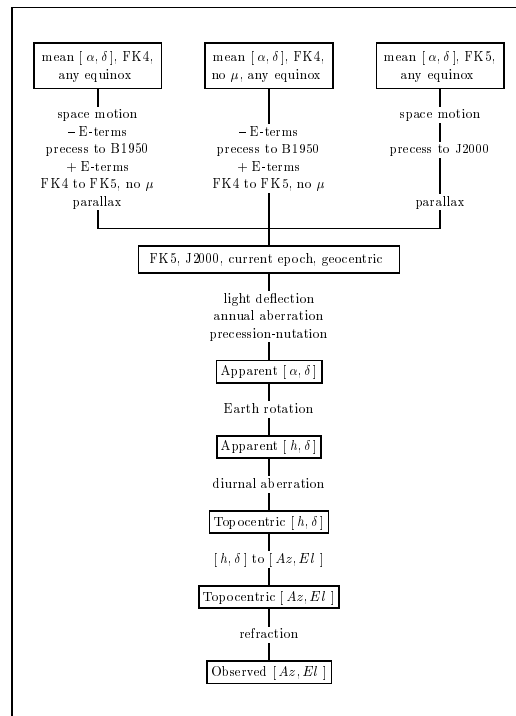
mean $[\,\alpha,\delta\,]$, FK4, any equinox

mean $[\,\alpha,\delta\,]$, FK4, no $\mu$, any equinox

mean $[\,\alpha,\delta\,]$, FK5, any equinox

space motion
− E-terms
precess to B1950
+ E-terms
FK4 to FK5, no $\mu$
parallax

− E-terms
precess to B1950
+ E-terms
FK4 to FK5, no $\mu$

space motion
precess to J2000
parallax

FK5, J2000, current epoch, geocentric

light deflection
annual aberration
precession-nutation

Apparent $[\,\alpha,\delta\,]$

Earth rotation

Apparent $[\,h,\delta\,]$

diurnal aberration

Topocentric $[\,h,\delta\,]$

$[\,h,\delta\,]$ to $[\,Az,El\,]$

Topocentric $[\,Az,El\,]$

refraction

Observed $[\,Az,El\,]$